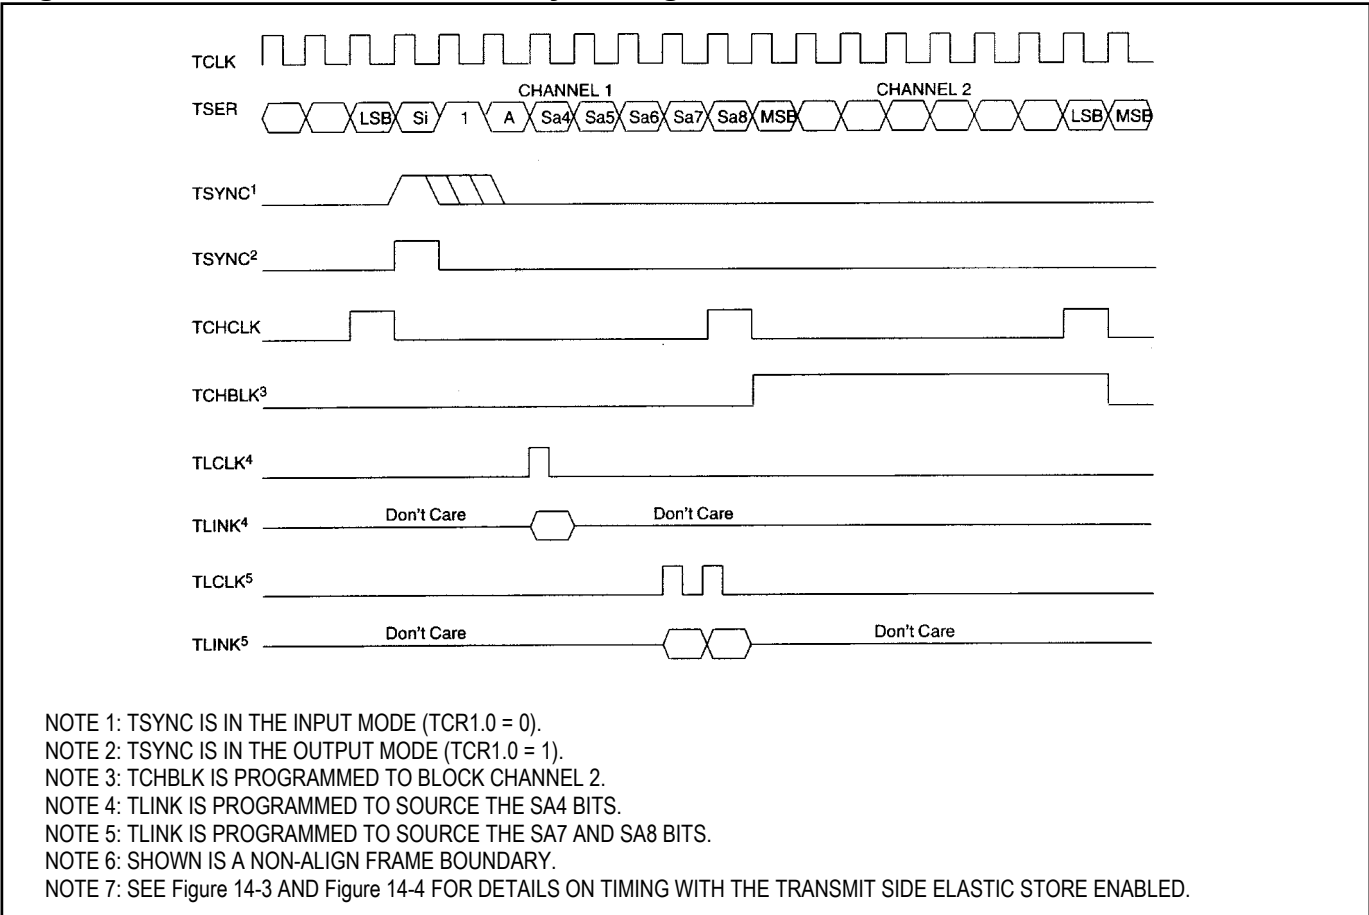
TCLK

CHANNEL 1

CHANNEL 2

TSER LSB Si 1 A Sa4 Sa5 Sa6 Sa7 Sa8 MSB LSB MSB

TSYNC$^1$

TSYNC$^2$

TCHCLK

TCHBLK$^3$

TLCLK$^4$

TLINK$^4$ Don't Care Don't Care

TLCLK$^5$

TLINK$^5$ Don't Care Don't Care

NOTE 1: TSYNC IS IN THE INPUT MODE (TCR1.0 = 0).
NOTE 2: TSYNC IS IN THE OUTPUT MODE (TCR1.0 = 1).
NOTE 3: TCHBLK IS PROGRAMMED TO BLOCK CHANNEL 2.
NOTE 4: TLINK IS PROGRAMMED TO SOURCE THE SA4 BITS.
NOTE 5: TLINK IS PROGRAMMED TO SOURCE THE SA7 AND SA8 BITS.
NOTE 6: SHOWN IS A NON-ALIGN FRAME BOUNDARY.
NOTE 7: SEE Figure 14-3 AND Figure 14-4 FOR DETAILS ON TIMING WITH THE TRANSMIT SIDE ELASTIC STORE ENABLED.